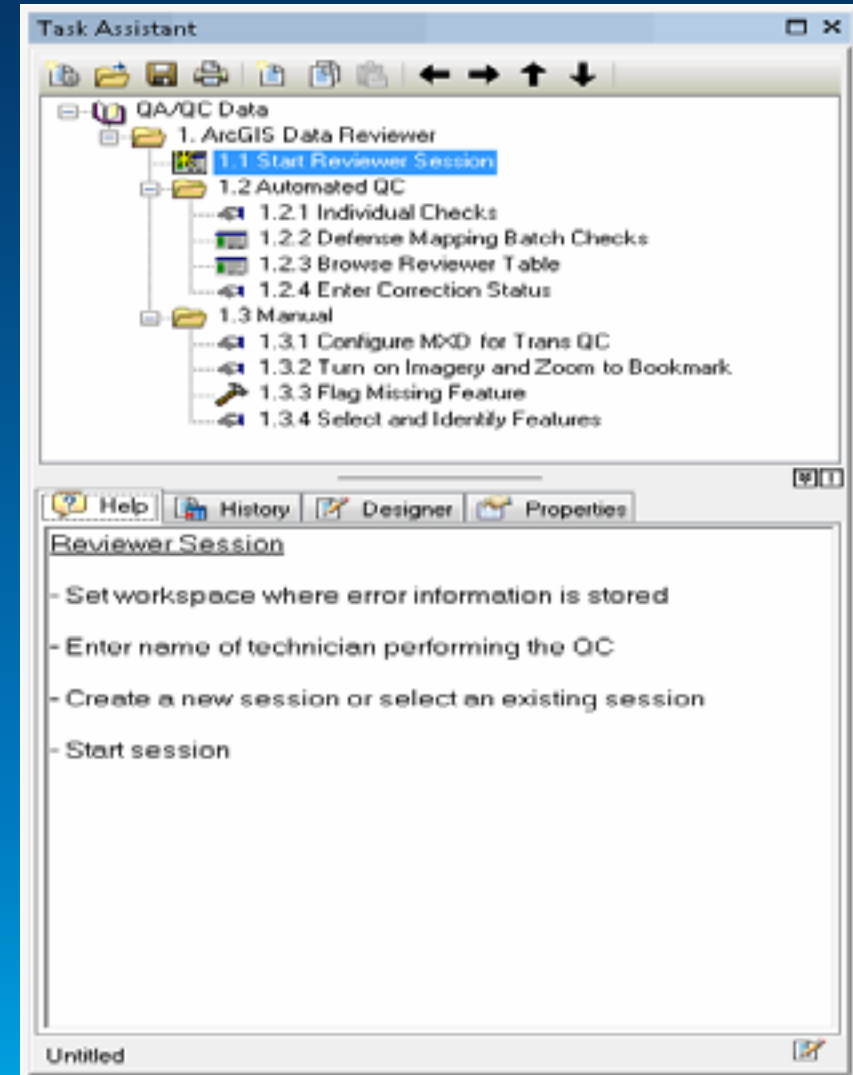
Task Assistant

QA/QC Data
1. ArcGIS Data Reviewer
1.1 Start Reviewer Session
1.2 Automated QC
1.2.1 Individual Checks
1.2.2 Defense Mapping Batch Checks
1.2.3 Browse Reviewer Table
1.2.4 Enter Correction Status
1.3 Manual
1.3.1 Configure MXD for Trans QC
1.3.2 Turn on Imagery and Zoom to Bookmark
1.3.3 Flag Missing Feature
1.3.4 Select and Identify Features

Help | History | Designer | Properties

Reviewer Session

- Set workspace where error information is stored

- Enter name of technician performing the QC

- Create a new session or select an existing session

- Start session

Untitled